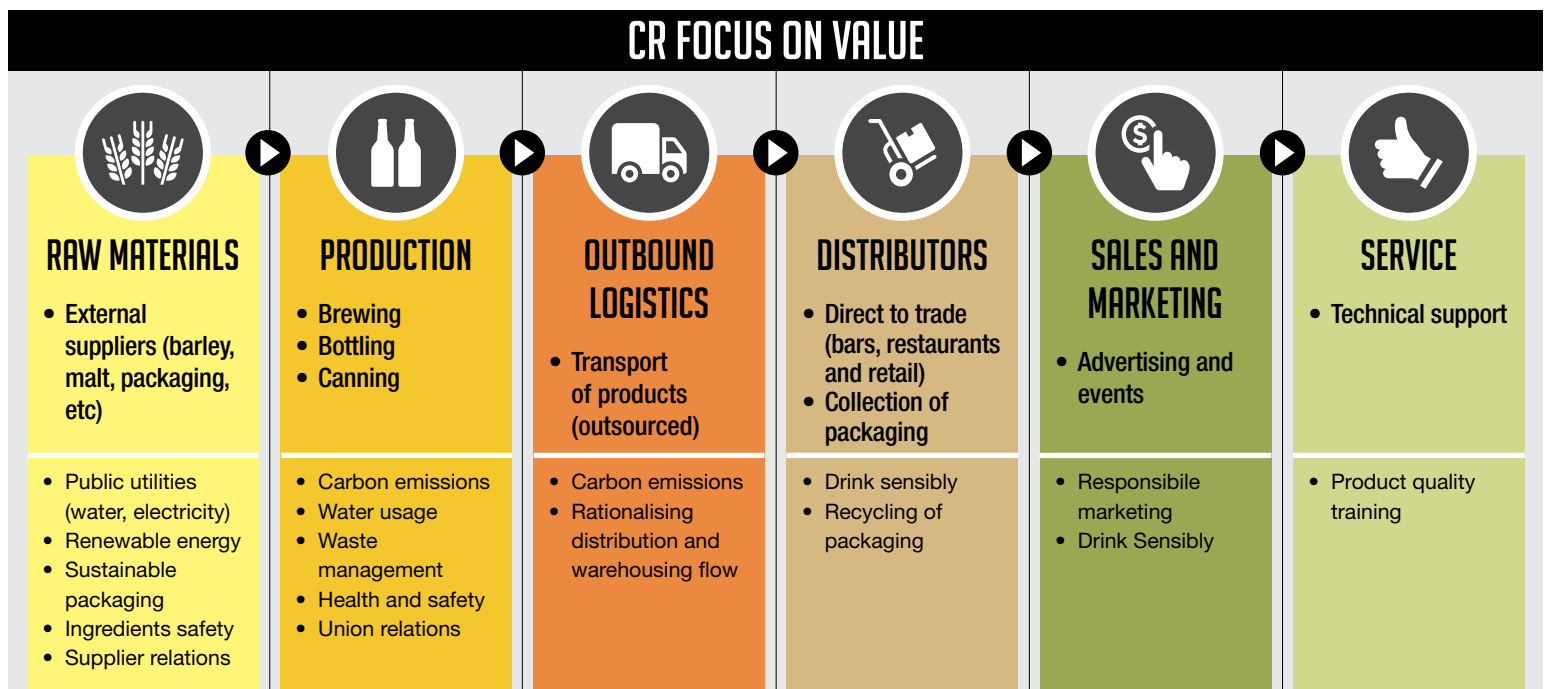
CR FOCUS ON VALUE

RAW MATERIALS

- External suppliers (barley, malt, packaging, etc)

- Public utilities (water, electricity)
- Renewable energy
- Sustainable packaging
- Ingredients safety
- Supplier relations

PRODUCTION

- Brewing
- Bottling
- Canning

- Carbon emissions
- Water usage
- Waste management
- Health and safety
- Union relations

OUTBOUND LOGISTICS

- Transport of products (outsourced)

- Carbon emissions
- Rationalising distribution and warehousing flow

DISTRIBUTORS

- Direct to trade (bars, restaurants and retail)
- Collection of packaging

- Drink sensibly
- Recycling of packaging

SALES AND MARKETING

- Advertising and events

- Responsibile marketing
- Drink Sensibly

SERVICE

- Technical support

- Product quality training